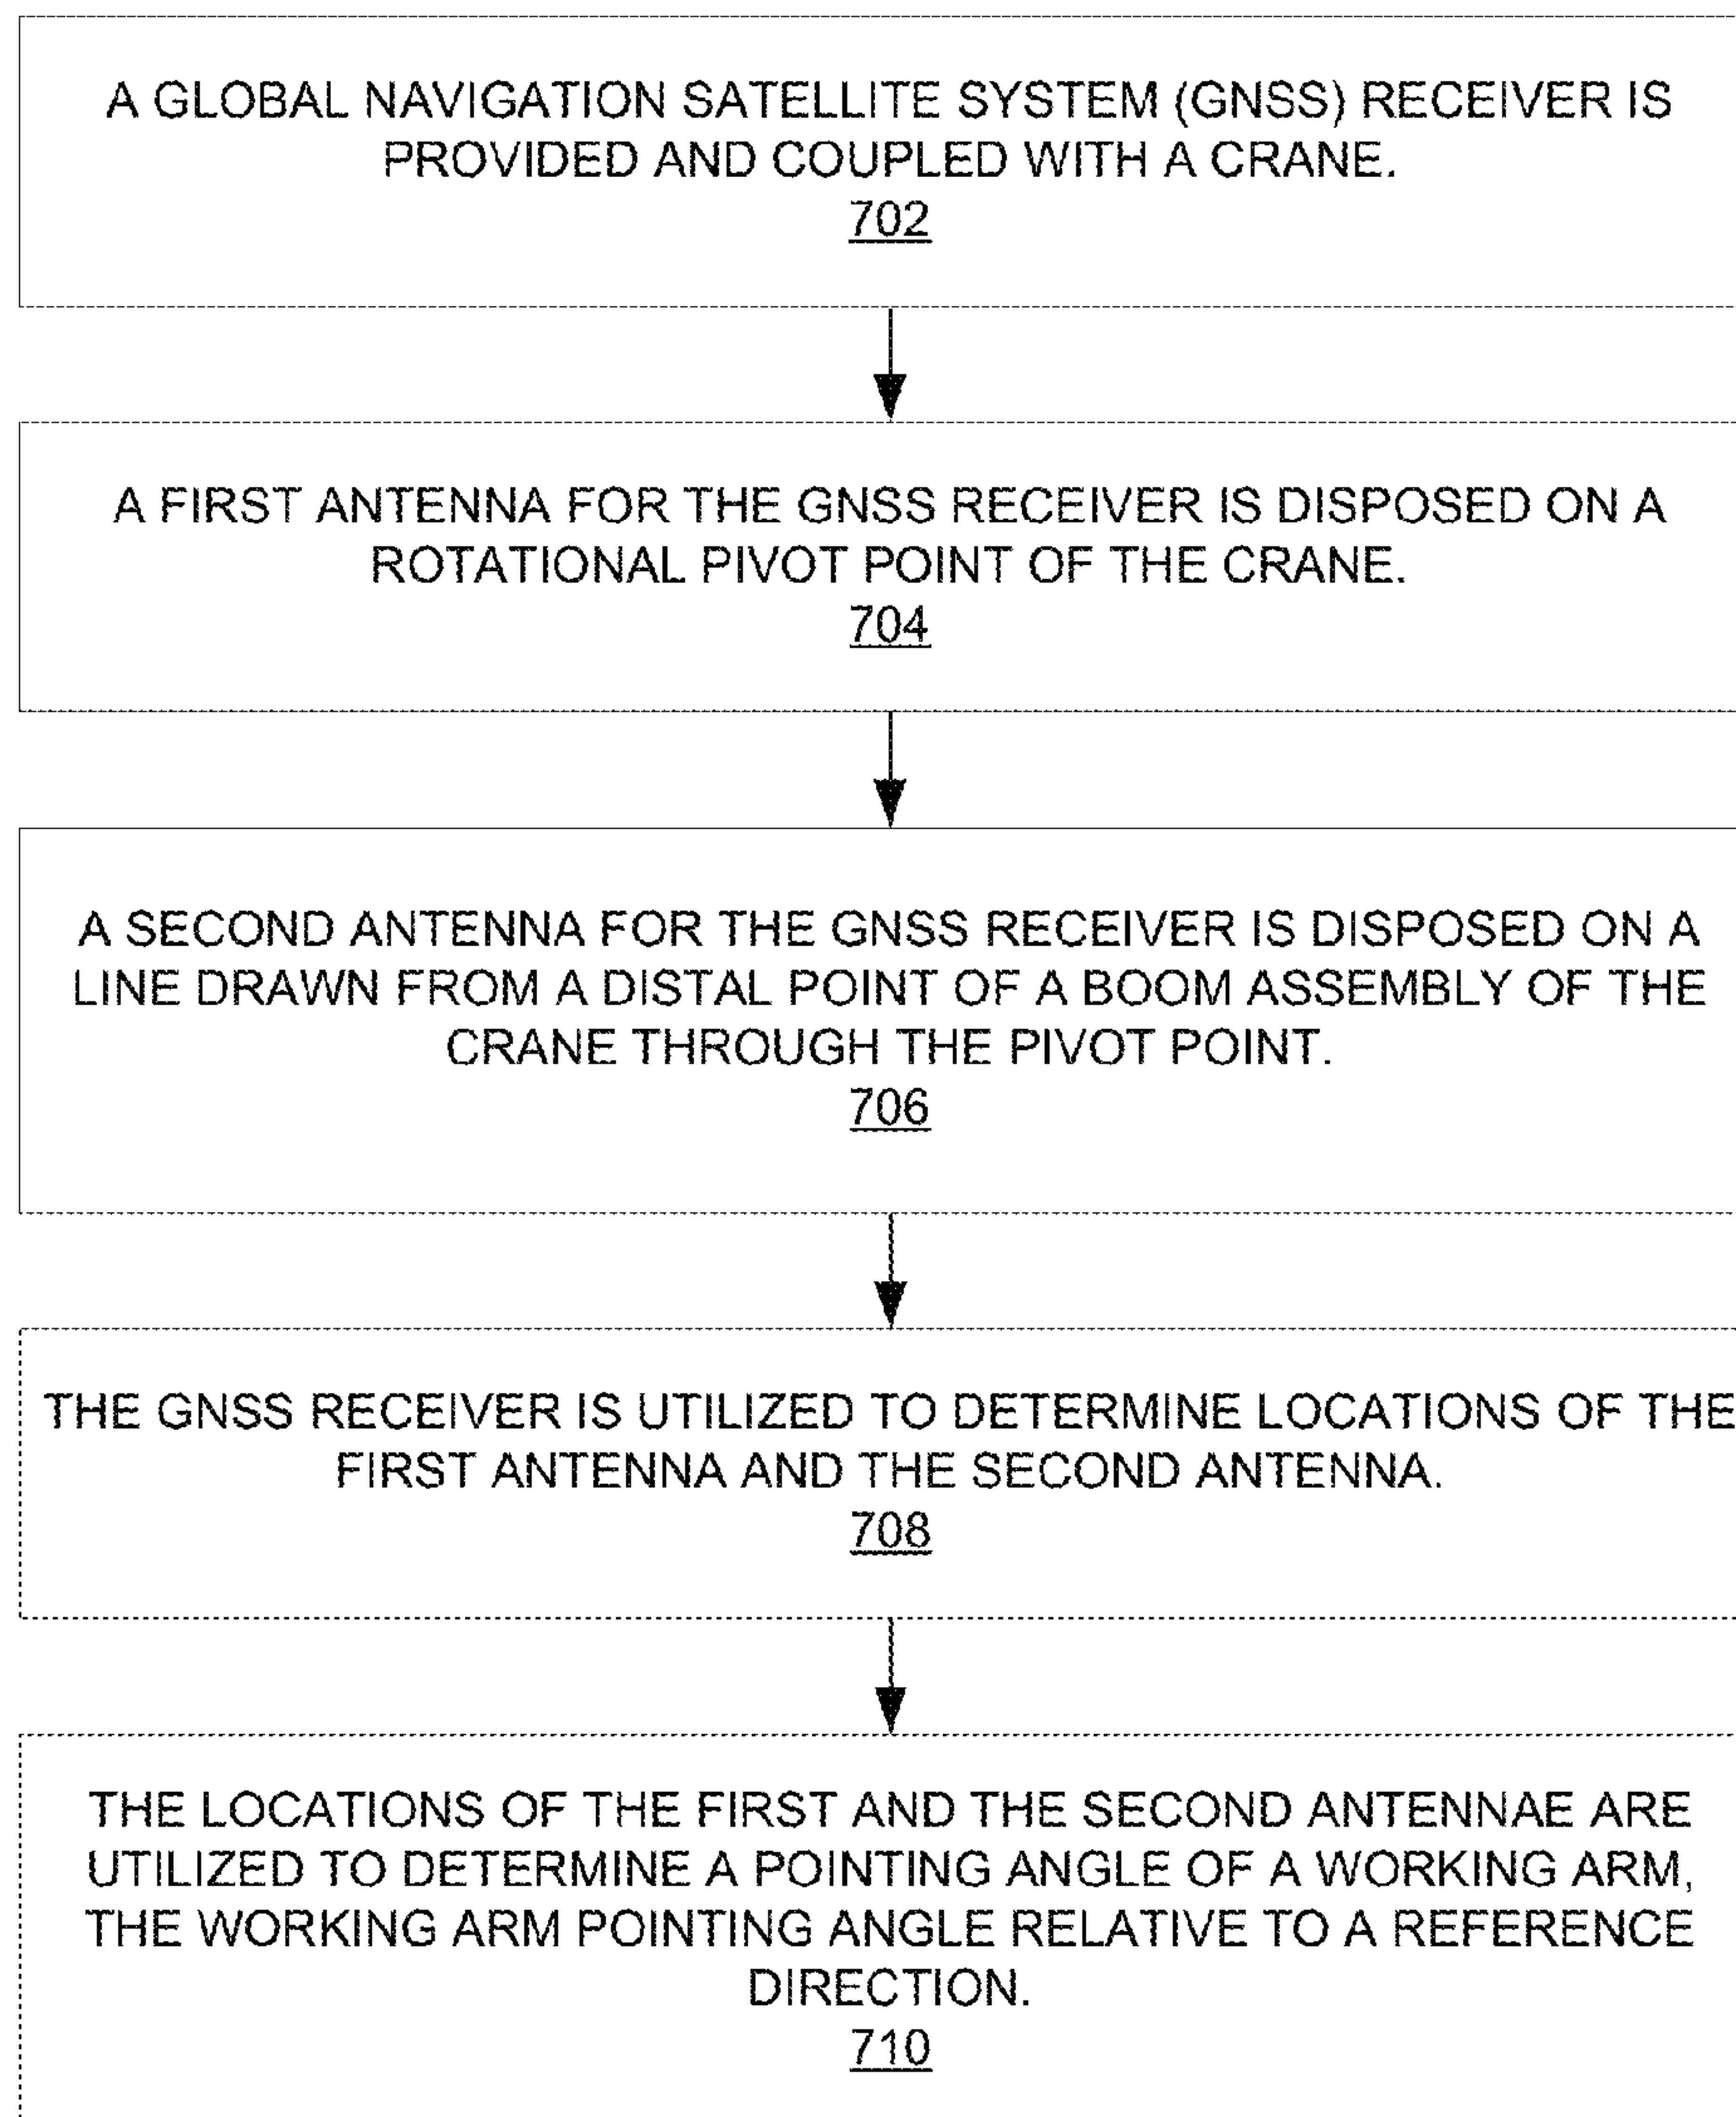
A GLOBAL NAVIGATION SATELLITE SYSTEM (GNSS) RECEIVER IS PROVIDED AND COUPLED WITH A CRANE.
702

A FIRST ANTENNA FOR THE GNSS RECEIVER IS DISPOSED ON A ROTATIONAL PIVOT POINT OF THE CRANE.
704

A SECOND ANTENNA FOR THE GNSS RECEIVER IS DISPOSED ON A LINE DRAWN FROM A DISTAL POINT OF A BOOM ASSEMBLY OF THE CRANE THROUGH THE PIVOT POINT.
706

THE GNSS RECEIVER IS UTILIZED TO DETERMINE LOCATIONS OF THE FIRST ANTENNA AND THE SECOND ANTENNA.
708

THE LOCATIONS OF THE FIRST AND THE SECOND ANTENNAE ARE UTILIZED TO DETERMINE A POINTING ANGLE OF A WORKING ARM, THE WORKING ARM POINTING ANGLE RELATIVE TO A REFERENCE DIRECTION.
710